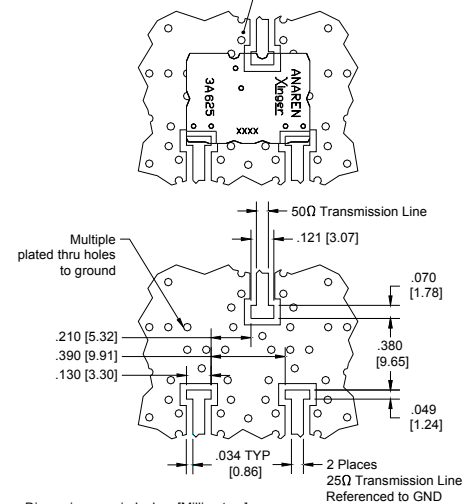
3A625
ANAREN
Xinger
xxxx

50Ω Transmission Line
.121 [3.07]
Multiple plated thru holes to ground
.070 [1.78]
.210 [5.32]
.390 [9.91]
.130 [3.30]
.380 [9.65]
.049 [1.24]
.034 TYP [0.86]
2 Places 25Ω Transmission Line Referenced to GND
Dimensions are in Inches [Millimeters]